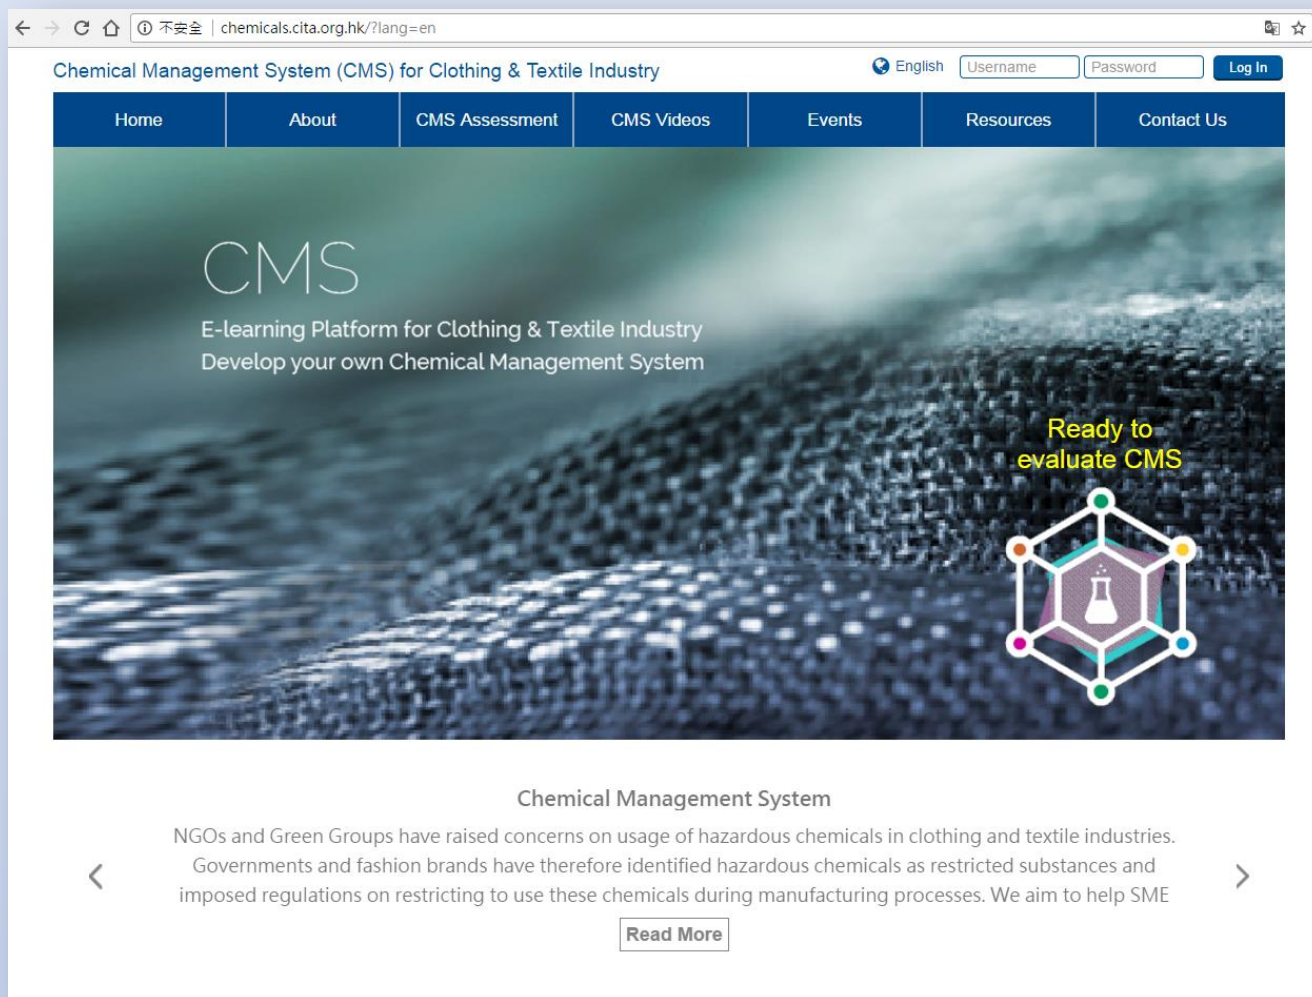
不安全 | chemicals.cita.org.hk/?lang=en

Chemical Management System (CMS) for Clothing & Textile Industry

English Username Password Log In

Home | About | CMS Assessment | CMS Videos | Events | Resources | Contact Us

CMS

E-learning Platform for Clothing & Textile Industry
Develop your own Chemical Management System

Ready to evaluate CMS

Chemical Management System

NGOs and Green Groups have raised concerns on usage of hazardous chemicals in clothing and textile industries. Governments and fashion brands have therefore identified hazardous chemicals as restricted substances and imposed regulations on restricting to use these chemicals during manufacturing processes. We aim to help SME

Read More